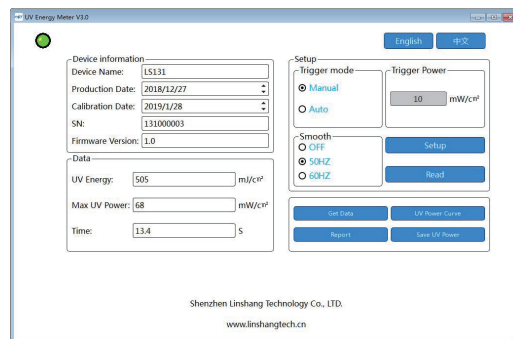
UV Energy Meter V3.0

English 中文

Device information
Device Name: LS131
Production Date: 2018/12/27
Calibration Date: 2019/1/28
SN: 131000003
Firmware Version: 1.0

Data
UV Energy: 505 mJ/cm²
Max UV Power: 68 mW/cm²
Time: 13.4 S

Setup
Trigger mode
Manual
Auto

Trigger Power
10 mW/cm²

Smooth
OFF
50HZ
60HZ

Setup
Read

Get Data
UV Power Curve
Report
Save UV Power

Shenzhen Linshang Technology Co., LTD.

www.linshangtech.cn